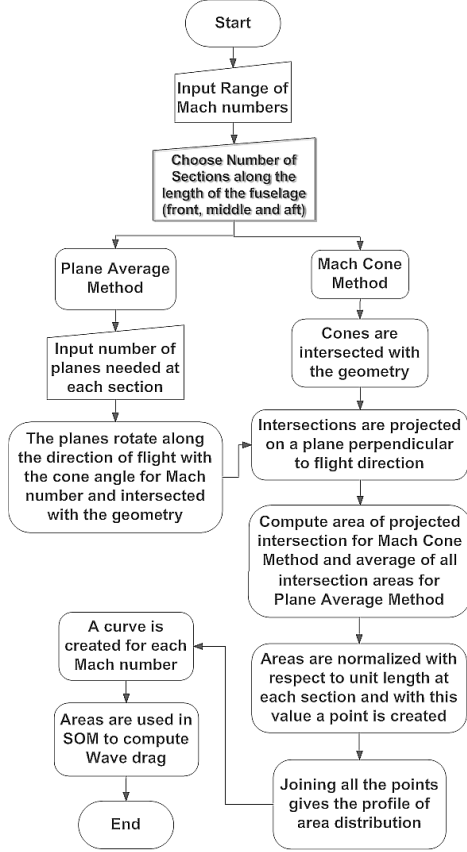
Start

Input Range of Mach numbers

Choose Number of Sections along the length of the fuselage (front, middle and aft)

Plane Average Method

Input number of planes needed at each section

The planes rotate along the direction of flight with the cone angle for Mach number and intersected with the geometry

Mach Cone Method

Cones are intersected with the geometry

Intersections are projected on a plane perpendicular to flight direction

Compute area of projected intersection for Mach Cone Method and average of all intersection areas for Plane Average Method

Areas are normalized with respect to unit length at each section and with this value a point is created

Joining all the points gives the profile of area distribution

A curve is created for each Mach number

Areas are used in SOM to compute Wave drag

End